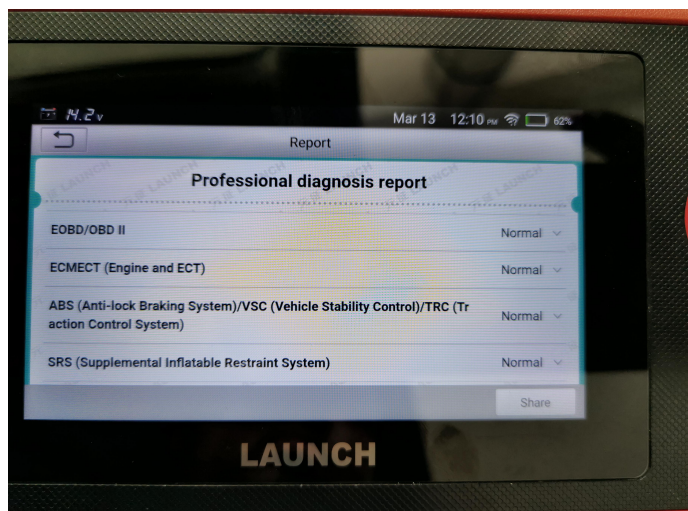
14.2v Mar 13 12:10 PM 62%

Report

Professional diagnosis report

EOBD/OBD II Normal

ECMECT (Engine and ECT) Normal

ABS (Anti-lock Braking System)/VSC (Vehicle Stability Control)/TRC (Traction Control System) Normal

SRS (Supplemental Inflatable Restraint System) Normal

Share

LAUNCH